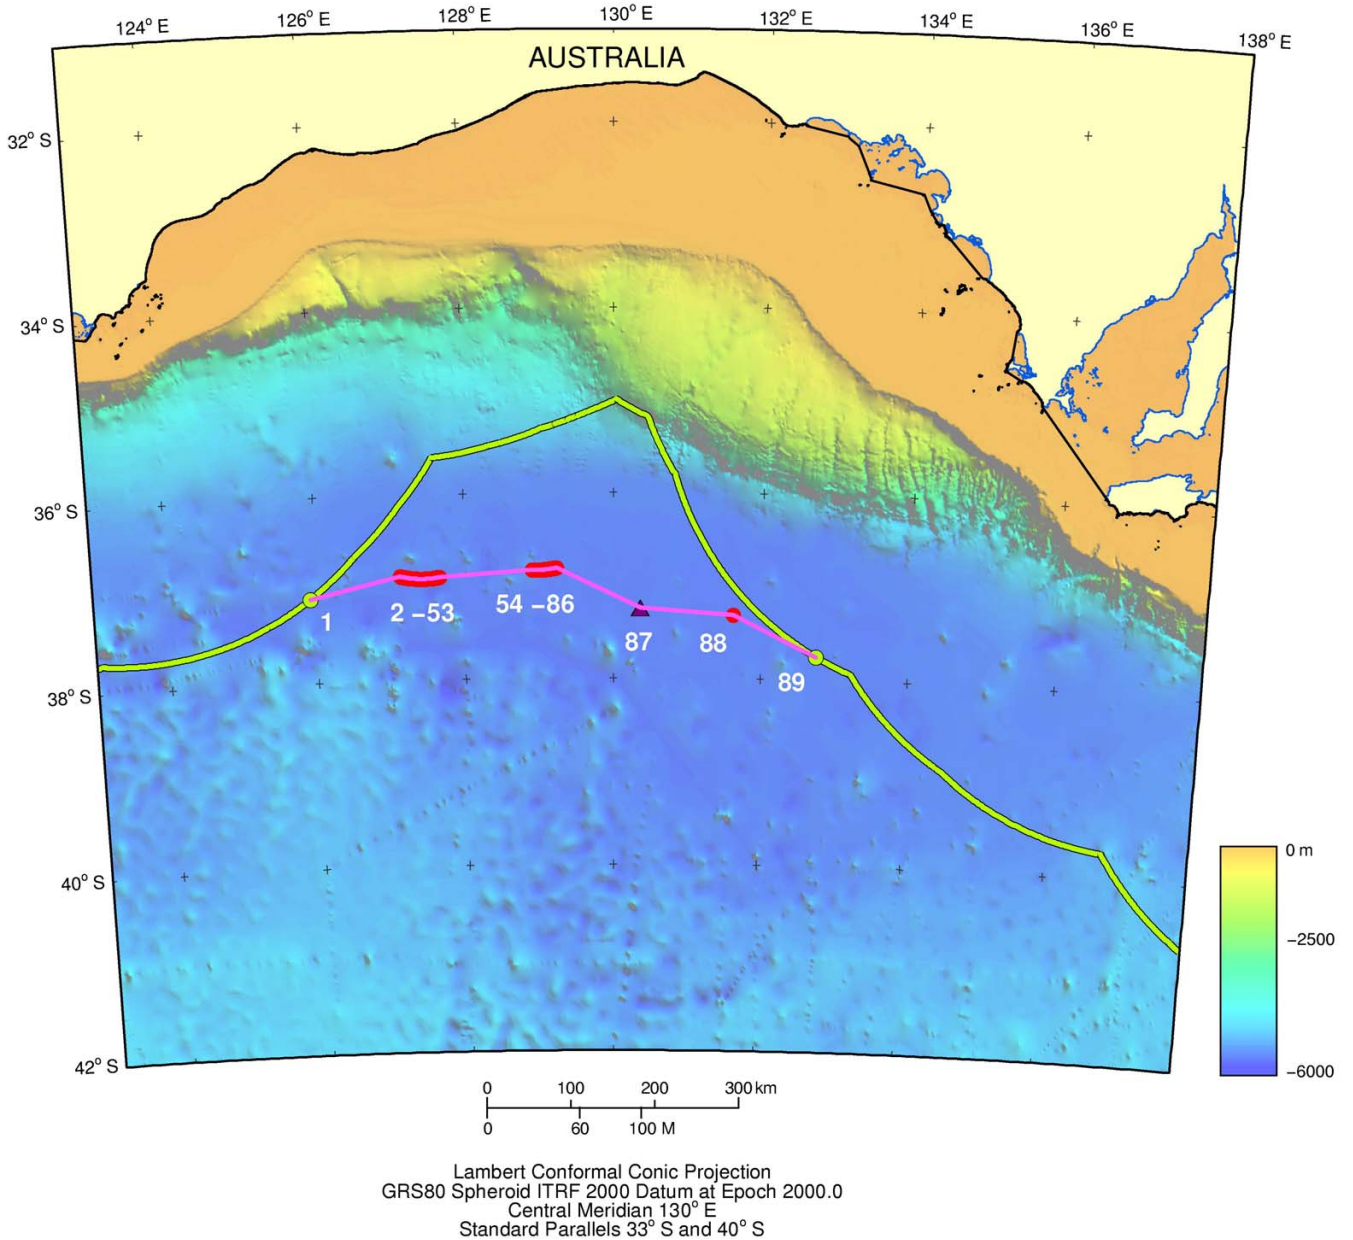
124° E
126° E
128° E
130° E
132° E
134° E
136° E
138° E

AUSTRALIA

32° S
34° S
36° S
38° S
40° S
42° S

1
2 –53
54 –86
87
88
89

0 m
–2500
–6000

0 100 200 300 km
0 60 100 M

Lambert Conformal Conic Projection
GRS80 Spheroid ITRF 2000 Datum at Epoch 2000.0
Central Meridian 130° E
Standard Parallels 33° S and 40° S